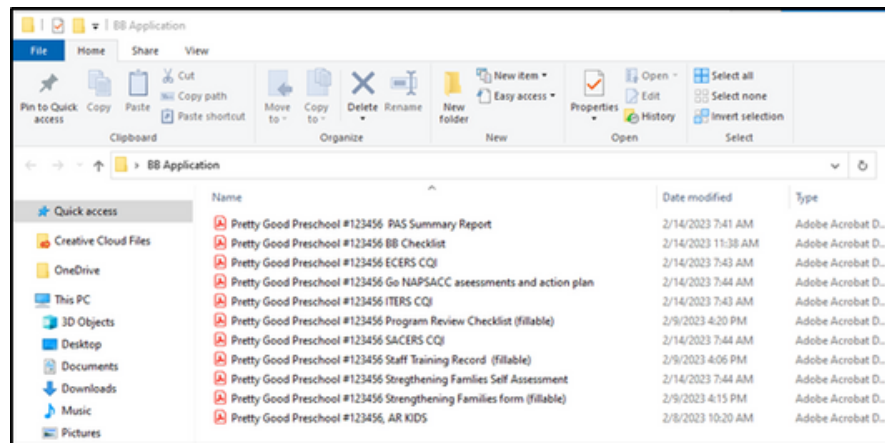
BB Application

File Home Share View

Pin to Quick access Copy Paste Cut Copy path Paste shortcut
Clipboard

Move to Copy to Delete Rename
Organize

New folder New item Easy access
New

Properties Open Edit History
Open

Select all Select none Invert selection
Select

BB Application

Quick access
Creative Cloud Files
OneDrive
This PC
3D Objects
Desktop
Documents
Downloads
Music
Pictures

| Name | Date modified | Type |
|---|---|---|
| Pretty Good Preschool #123456 PAS Summary Report | 2/14/2023 7:41 AM | Adobe Acrobat D... |
| Pretty Good Preschool #123456 BB Checklist | 2/14/2023 11:38 AM | Adobe Acrobat D... |
| Pretty Good Preschool #123456 ECERS CQI | 2/14/2023 7:43 AM | Adobe Acrobat D... |
| Pretty Good Preschool #123456 Go NAPSACC aseessments and action plan | 2/14/2023 7:44 AM | Adobe Acrobat D... |
| Pretty Good Preschool #123456 ITERS CQI | 2/14/2023 7:43 AM | Adobe Acrobat D... |
| Pretty Good Preschool #123456 Program Review Checklist (fillable) | 2/9/2023 4:20 PM | Adobe Acrobat D... |
| Pretty Good Preschool #123456 SACERS CQI | 2/14/2023 7:44 AM | Adobe Acrobat D... |
| Pretty Good Preschool #123456 Staff Training Record (fillable) | 2/9/2023 4:06 PM | Adobe Acrobat D... |
| Pretty Good Preschool #123456 Stregthening Famlies Self Assessment | 2/14/2023 7:44 AM | Adobe Acrobat D... |
| Pretty Good Preschool #123456 Strengthening Families form (fillable) | 2/9/2023 4:15 PM | Adobe Acrobat D... |
| Pretty Good Preschool #123456, AR KIDS | 2/8/2023 10:20 AM | Adobe Acrobat D... |